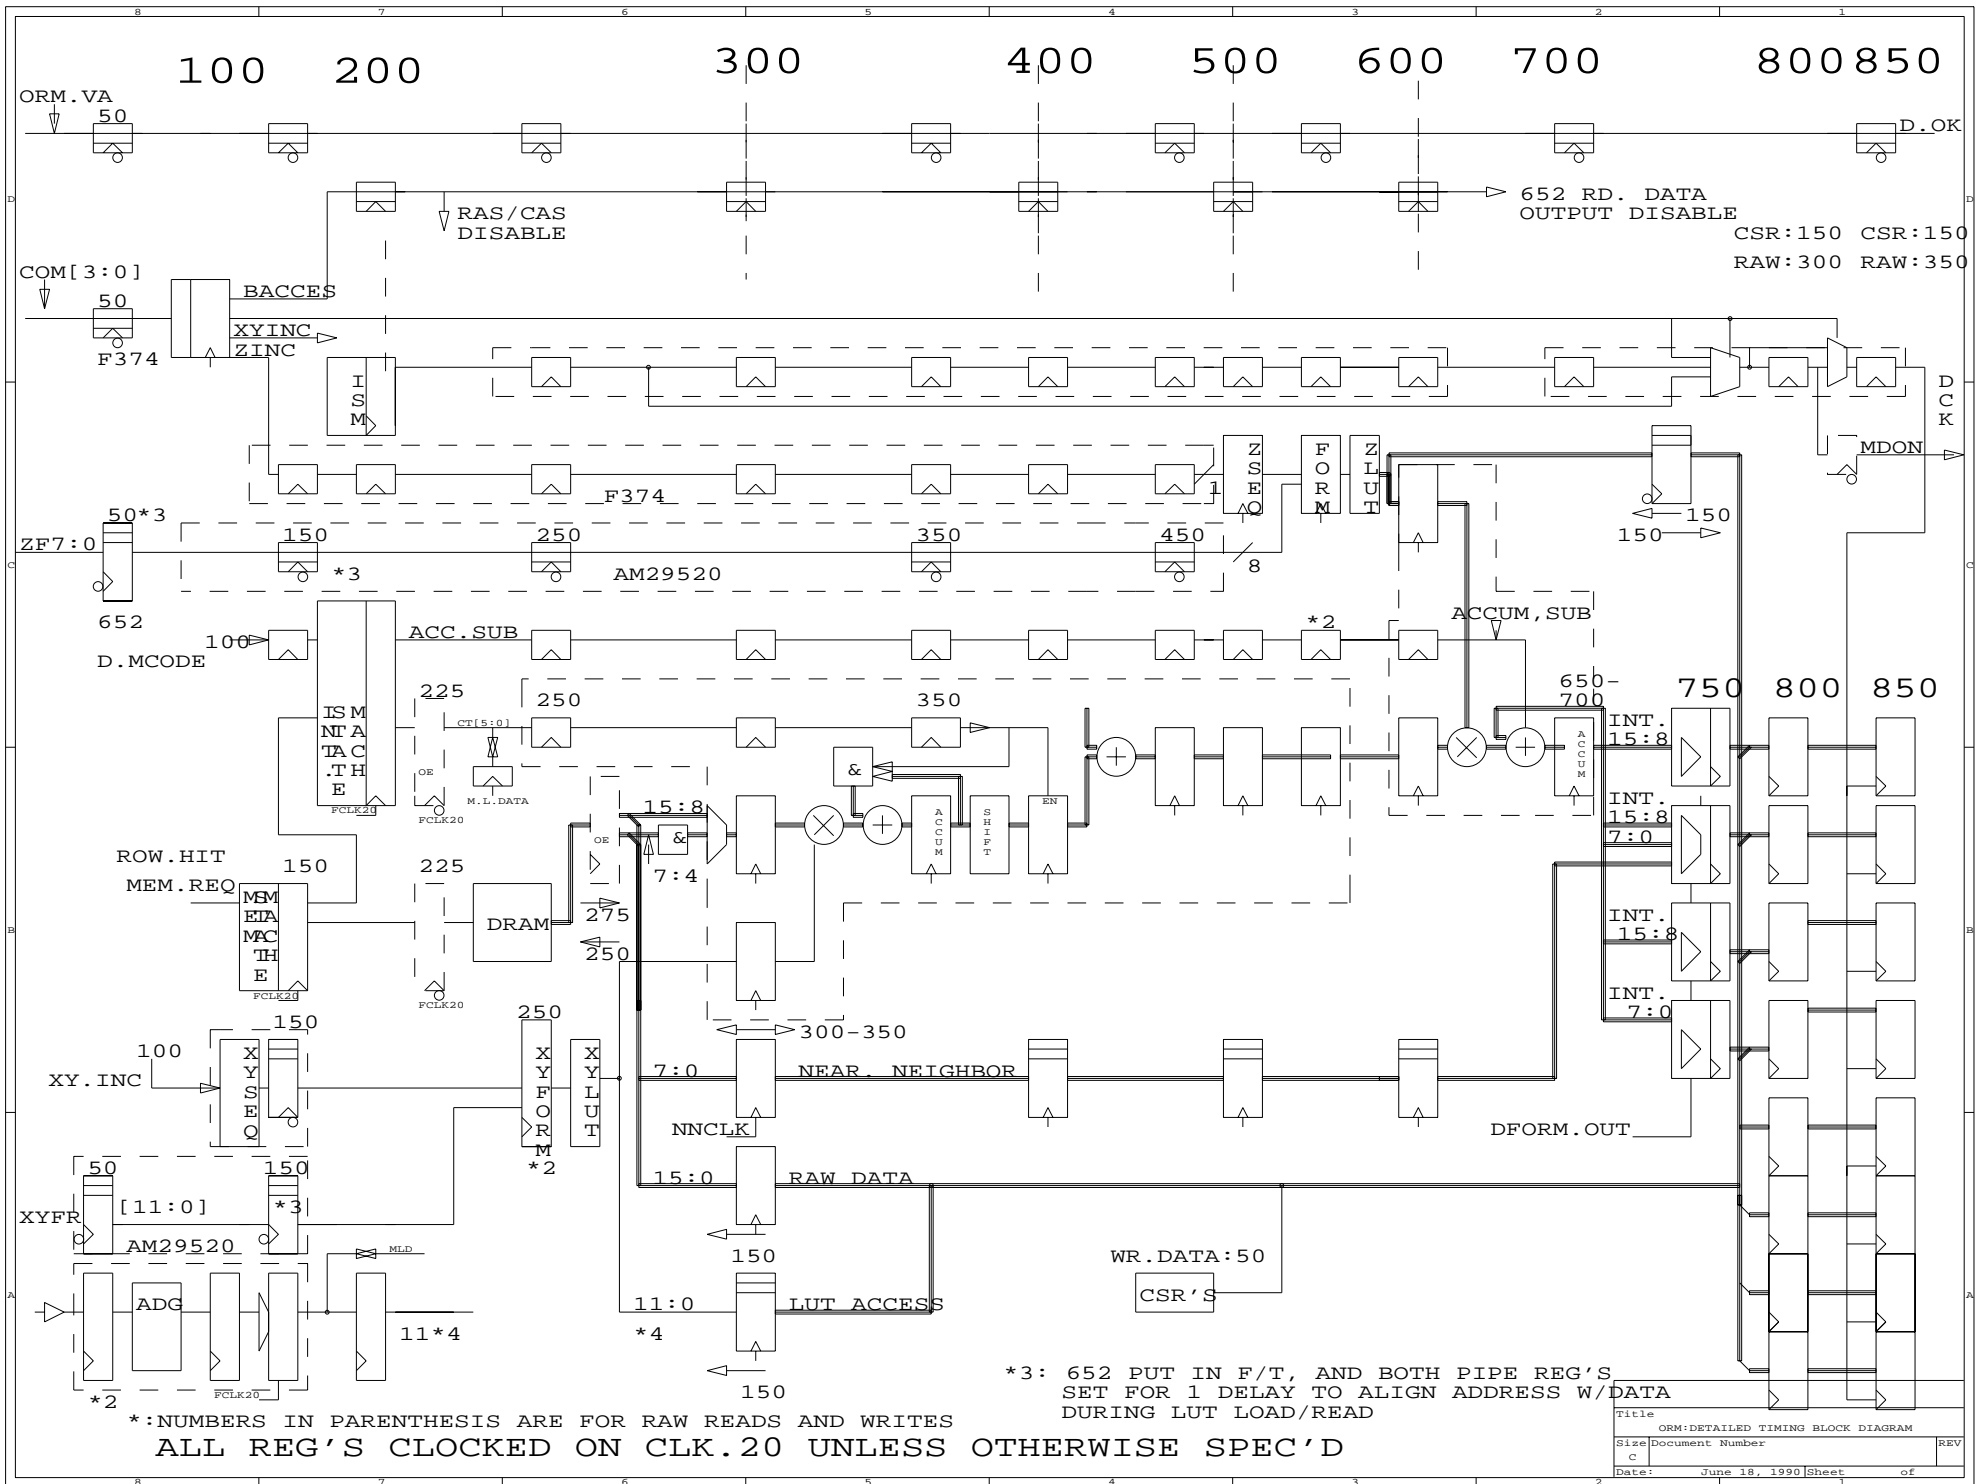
8 7 6 5 4 3 2 1

100 200 300 400 500 600 700 800850

ORM.VA
50
D.OK

652 RD. DATA
OUTPUT DISABLE

RAS/CAS
DISABLE

CSR:150 CSR:150
RAW:300 RAW:350

COM[3:0]
50
BACCES
XYINC
ZINC
F374

ISM

D
C
K

MDON

ZSEQ
FORM
ZLUT
1
F374

50*3
ZF7:0
150 250 350 450
*3
AM29520
8
652

150
150

100
D.MCODE
ACC.SUB
*2
ACCUM,SUB

ISNTATE MACHINE
FCLK20
225
OE
FCLK20
CT[5:0]
M.L.DATA
250 350
&
650-700
750 800 850
INT.
15:8
ACCUM

15:8
&
7:4
OE
ACCUM
SHIFT
EN
INT.
15:8
7:0

ROW.HIT
MEM.REQ
150
MEM STATE MACHINE
FCLK20
225
DRAM
275
250
FCLK20
INT.
15:8
INT.
7:0

300-350

100
XY.INC
150
XYSEQ
250
XYFORM
*2
XYLUT
7:0
NEAR. NEIGHBOR
NNCLK
DFORM.OUT

50 150
XYFR
[11:0]
*3
AM29520
15:0
RAW DATA

MLD
ADG
11*4
FCLK20
*2
150
WR.DATA:50
CSR'S
11:0
LUT ACCESS
*4
150

*3: 652 PUT IN F/T, AND BOTH PIPE REG'S SET FOR 1 DELAY TO ALIGN ADDRESS W/DATA DURING LUT LOAD/READ

*:NUMBERS IN PARENTHESIS ARE FOR RAW READS AND WRITES
ALL REG'S CLOCKED ON CLK.20 UNLESS OTHERWISE SPEC'D

| Title | ORM:DETAILED TIMING BLOCK DIAGRAM | |
|---|---|---|
| Size C | Document Number | REV |
| Date: | June 18, 1990 | Sheet of |

D C B A